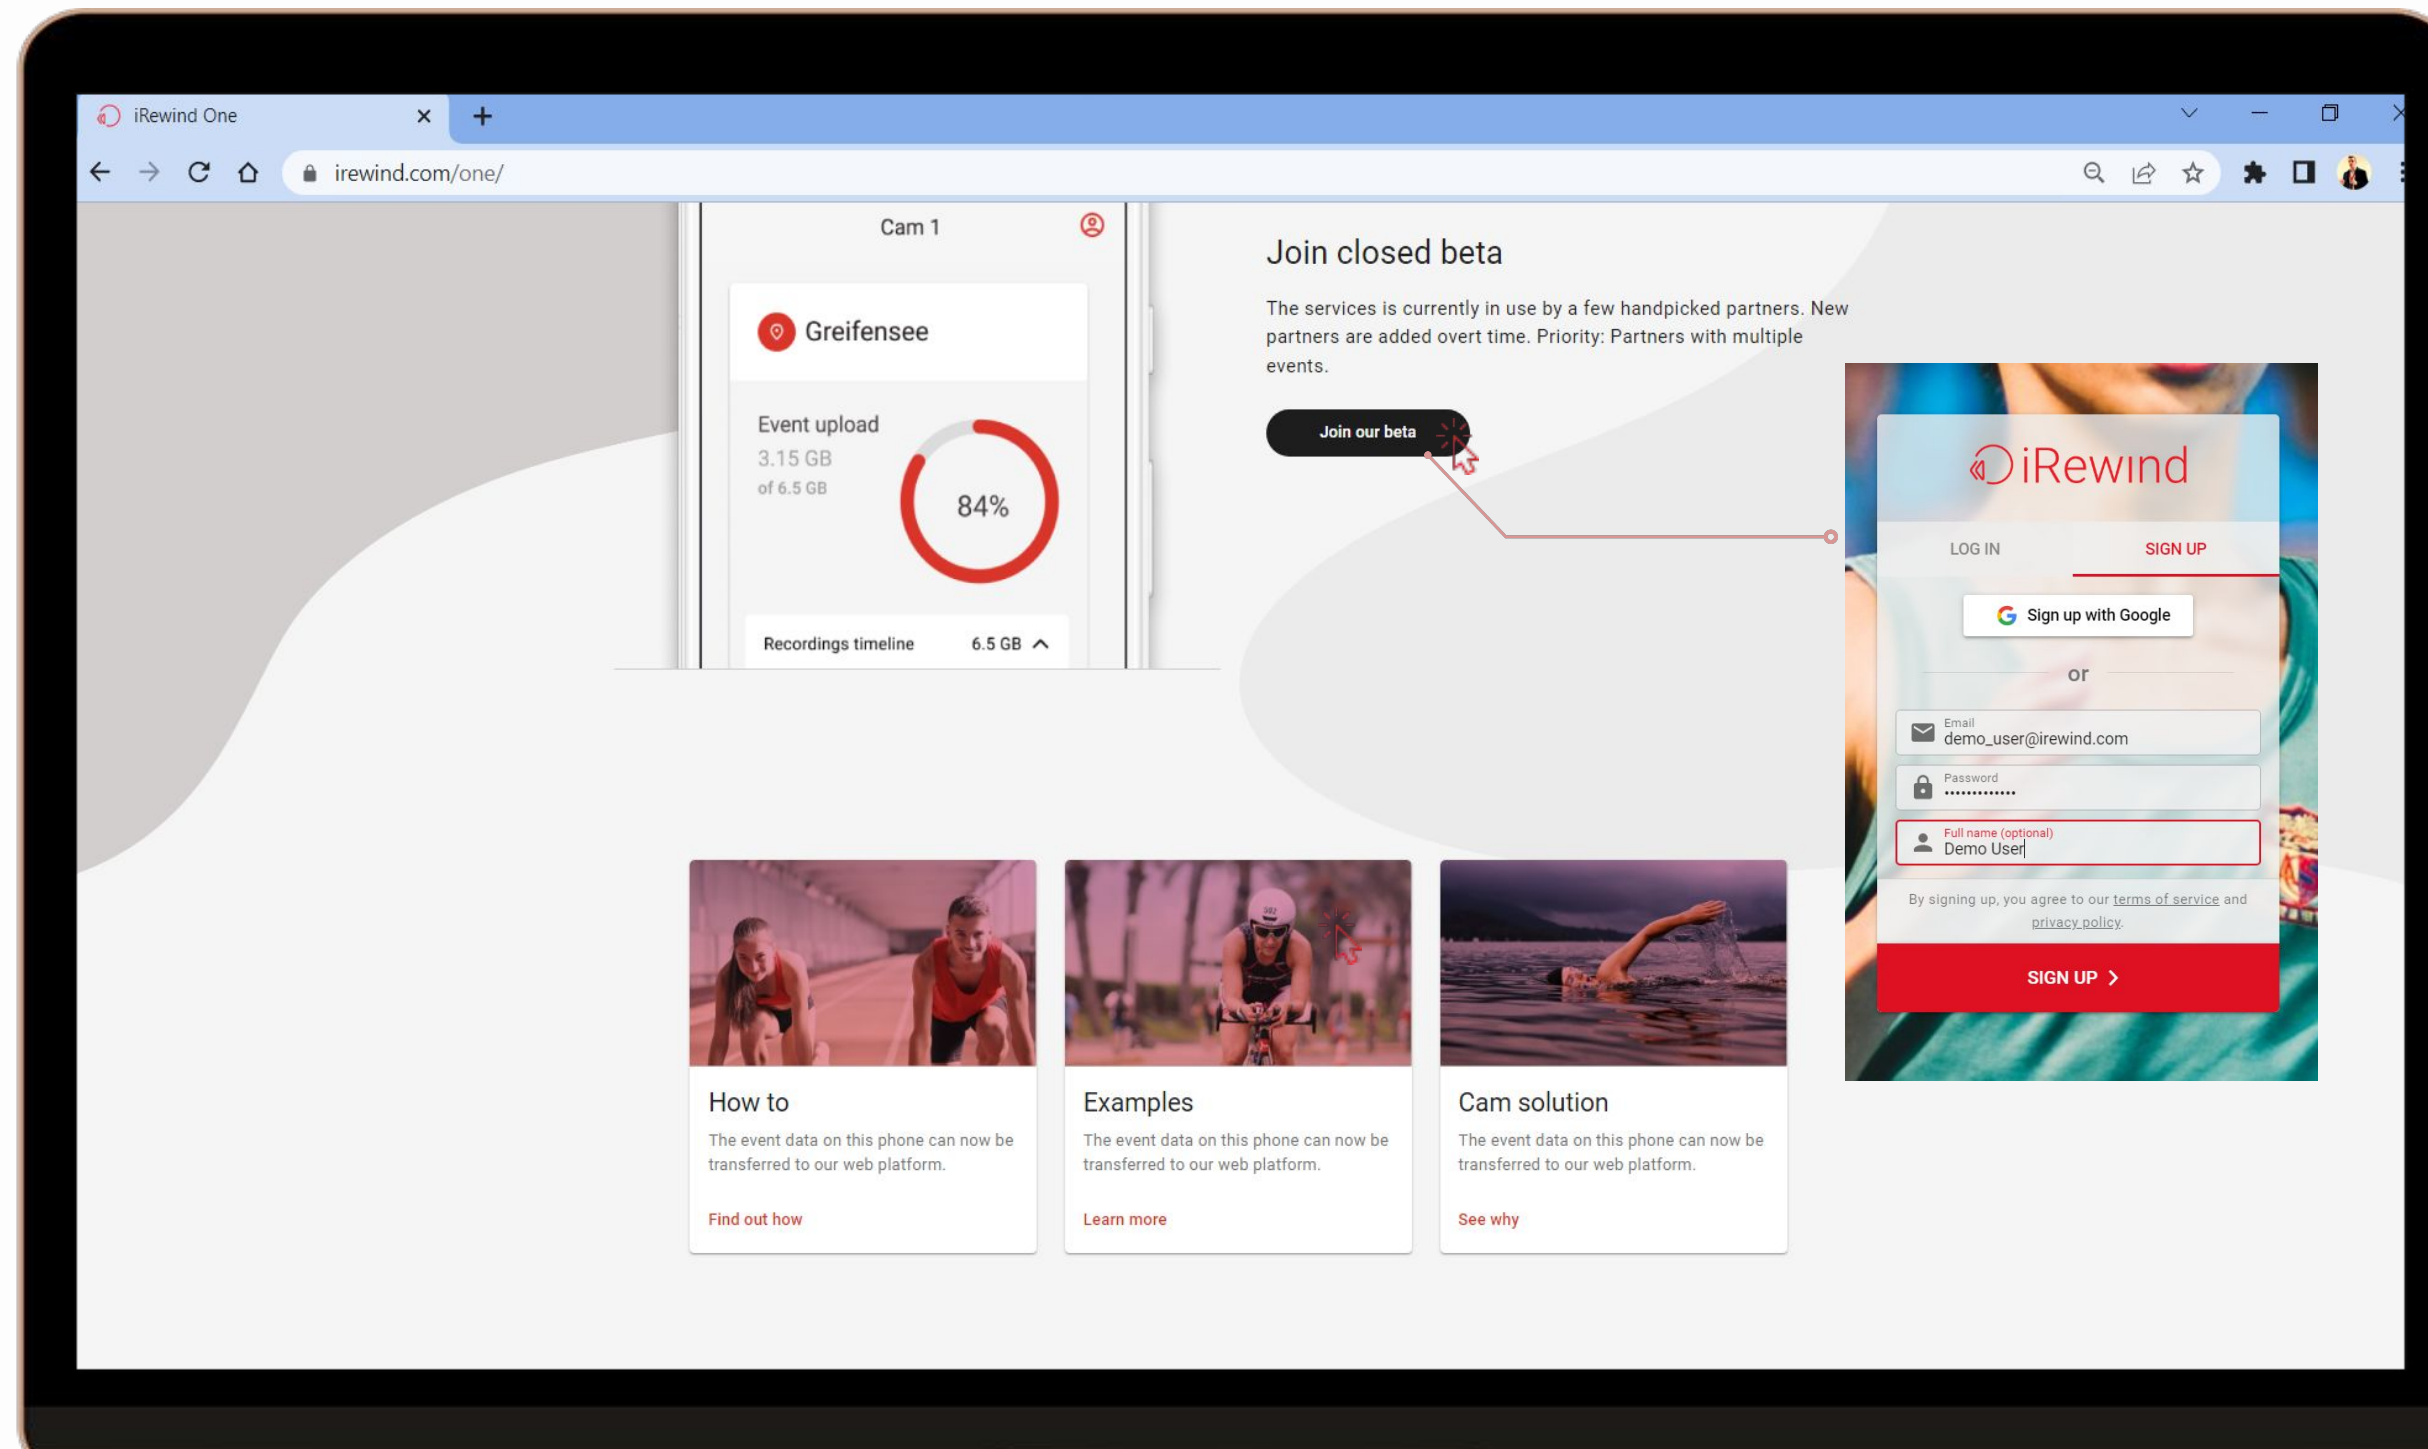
iRewind One

irewind.com/one/

Cam 1

Greifensee

Event upload
3.15 GB
of 6.5 GB

84%

Recordings timeline 6.5 GB

Join closed beta

The services is currently in use by a few handpicked partners. New partners are added overt time. Priority: Partners with multiple events.

Join our beta

iRewind

LOG IN SIGN UP

Sign up with Google

or

Email
demo_user@irewind.com

Password
••••••••••••••

Full name (optional)
Demo User

By signing up, you agree to our terms of service and privacy policy.

SIGN UP

How to

The event data on this phone can now be transferred to our web platform.

Find out how

Examples

The event data on this phone can now be transferred to our web platform.

Learn more

Cam solution

The event data on this phone can now be transferred to our web platform.

See why